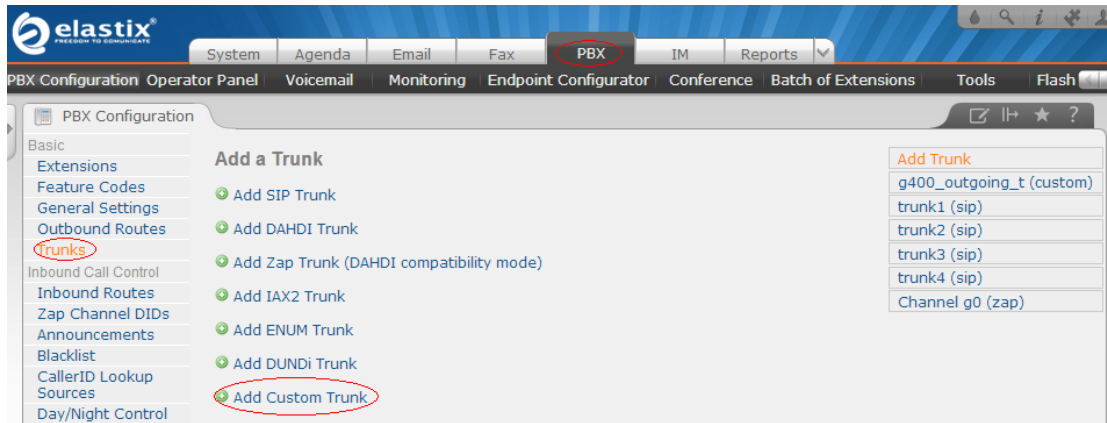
elastix
FREEDOM TO COMMUNICATE

System | Agenda | Email | Fax | PBX | IM | Reports

PBX Configuration | Operator Panel | Voicemail | Monitoring | Endpoint Configurator | Conference | Batch of Extensions | Tools | Flash

PBX Configuration

Basic
Extensions
Feature Codes
General Settings
Outbound Routes
Trunks
Inbound Call Control
Inbound Routes
Zap Channel DIDs
Announcements
Blacklist
CallerID Lookup Sources
Day/Night Control

Add a Trunk

Add SIP Trunk

Add DAHDI Trunk

Add Zap Trunk (DAHDI compatibility mode)

Add IAX2 Trunk

Add ENUM Trunk

Add DUNDi Trunk

Add Custom Trunk

Add Trunk
g400_outgoing_t (custom)
trunk1 (sip)
trunk2 (sip)
trunk3 (sip)
trunk4 (sip)
Channel g0 (zap)